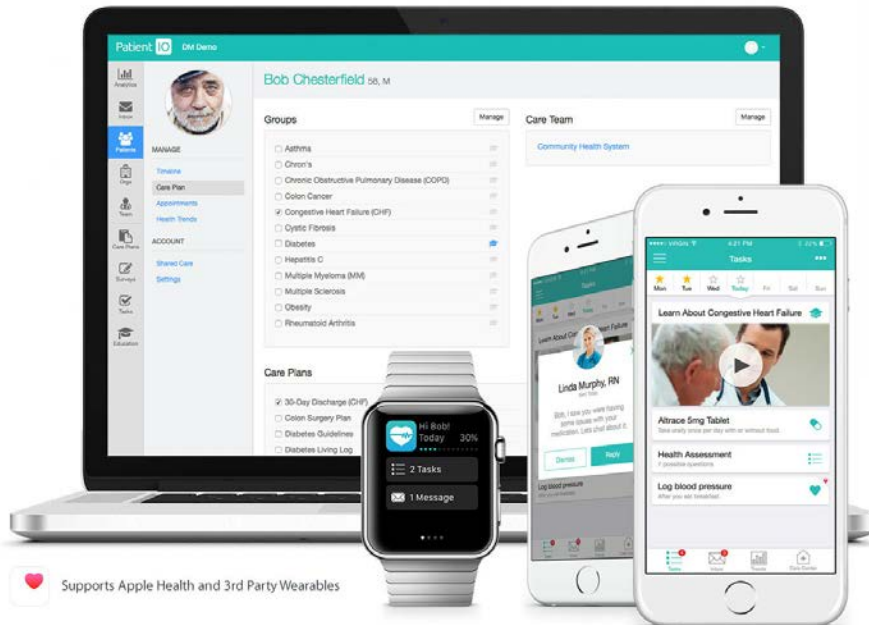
Patient IO DM Demo

Analytics
Inbox
Patients
Orgs
Team
Care Plans
Surveys
Tasks
Education

MANAGE
Timeline
Care Plan
Appointments
Health Trends

ACCOUNT
Shared Care
Settings

Bob Chesterfield 58, M

Groups
Manage
Asthma
Chron's
Chronic Obstructive Pulmonary Disease (COPD)
Colon Cancer
Congestive Heart Failure (CHF)
Cystic Fibrosis
Diabetes
Hepatitis C
Multiple Myeloma (MM)
Multiple Sclerosis
Obesity
Rheumatoid Arthritis

Care Team
Manage
Community Health System

Care Plans
30-Day Discharge (CHF)
Colon Surgery Plan
Diabetes Guidelines
Diabetes Living Log

Hi Bob!
Today 30%
2 Tasks
1 Message

Tasks
Learn About Congestive Heart Failure
Linda Murphy, RN
Bob, I saw you were having some issues with your medication. Let's chat about it.
Dismiss
Reply
Log blood pressure

VIRGIN 4:21 PM 22%
Tasks
Mon Tue Wed Today Fri Sat Sun
Learn About Congestive Heart Failure
Altrace 5mg Tablet
Take orally once per day with or without food.
Health Assessment
7 possible questions
Log blood pressure
After you eat breakfast.
Tasks Inbox Trends Care Center

Supports Apple Health and 3rd Party Wearables